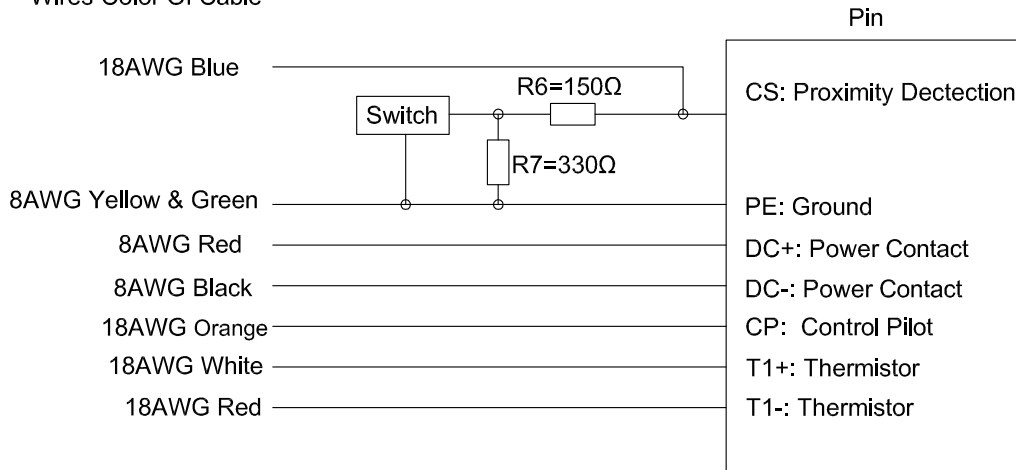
Wires Color Of Cable

Pin

18AWG Blue

Switch

R6=150Ω

R7=330Ω

CS: Proximity Dectection

8AWG Yellow & Green

PE: Ground

8AWG Red

DC+: Power Contact

8AWG Black

DC-: Power Contact

18AWG Orange

CP: Control Pilot

18AWG White

T1+: Thermistor

18AWG Red

T1-: Thermistor